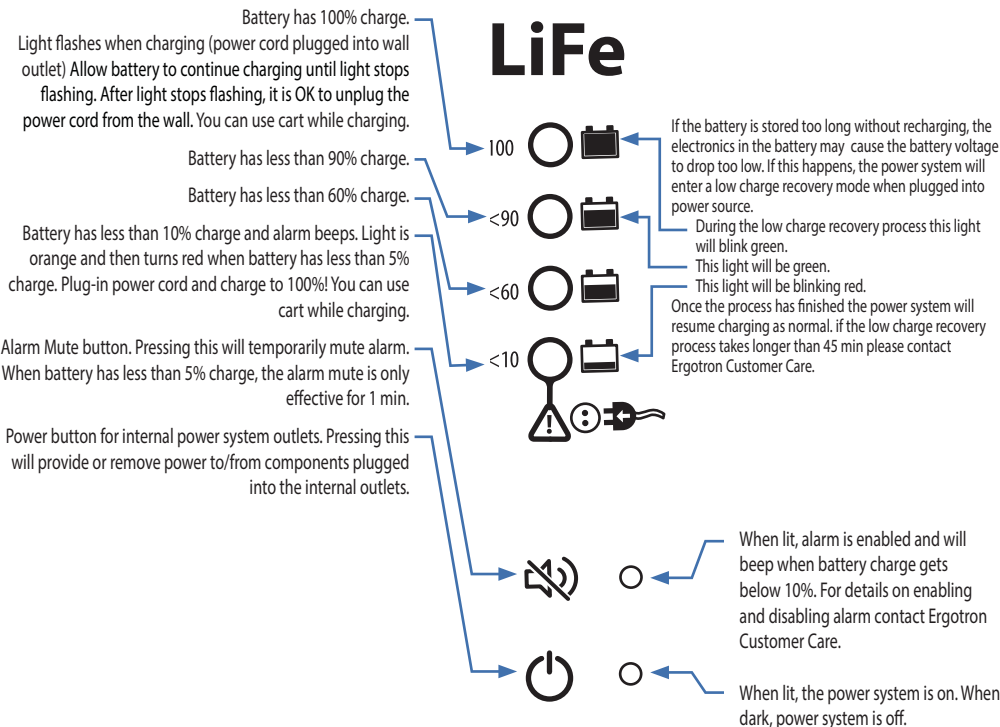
Battery has 100% charge.
Light flashes when charging (power cord plugged into wall outlet) Allow battery to continue charging until light stops flashing. After light stops flashing, it is OK to unplug the power cord from the wall. You can use cart while charging.

Battery has less than 90% charge.

Battery has less than 60% charge.

Battery has less than 10% charge and alarm beeps. Light is orange and then turns red when battery has less than 5% charge. Plug-in power cord and charge to 100%! You can use cart while charging.

Alarm Mute button. Pressing this will temporarily mute alarm. When battery has less than 5% charge, the alarm mute is only effective for 1 min.

Power button for internal power system outlets. Pressing this will provide or remove power to/from components plugged into the internal outlets.

LiFe

100

<90

<60

<10

If the battery is stored too long without recharging, the electronics in the battery may cause the battery voltage to drop too low. If this happens, the power system will enter a low charge recovery mode when plugged into power source.
During the low charge recovery process this light will blink green.
This light will be green.
This light will be blinking red.
Once the process has finished the power system will resume charging as normal. if the low charge recovery process takes longer than 45 min please contact Ergotron Customer Care.

When lit, alarm is enabled and will beep when battery charge gets below 10%. For details on enabling and disabling alarm contact Ergotron Customer Care.

When lit, the power system is on. When dark, power system is off.